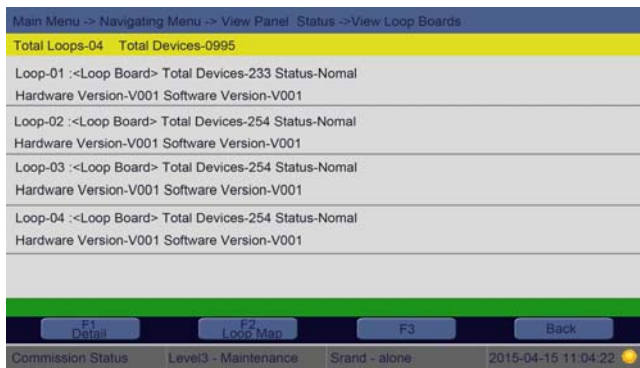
Main Menu -> Navigating Menu -> View Panel Status ->View Loop Boards

Total Loops-04 Total Devices-0995

Loop-01 :<Loop Board> Total Devices-233 Status-Nomal
Hardware Version-V001 Software Version-V001

Loop-02 :<Loop Board> Total Devices-254 Status-Nomal
Hardware Version-V001 Software Version-V001

Loop-03 :<Loop Board> Total Devices-254 Status-Nomal
Hardware Version-V001 Software Version-V001

Loop-04 :<Loop Board> Total Devices-254 Status-Nomal
Hardware Version-V001 Software Version-V001

F1 Detail | F2 Loop Map | F3 | Back

Commission Status | Level3 - Maintenance | Srand - alone | 2015-04-15 11:04:22